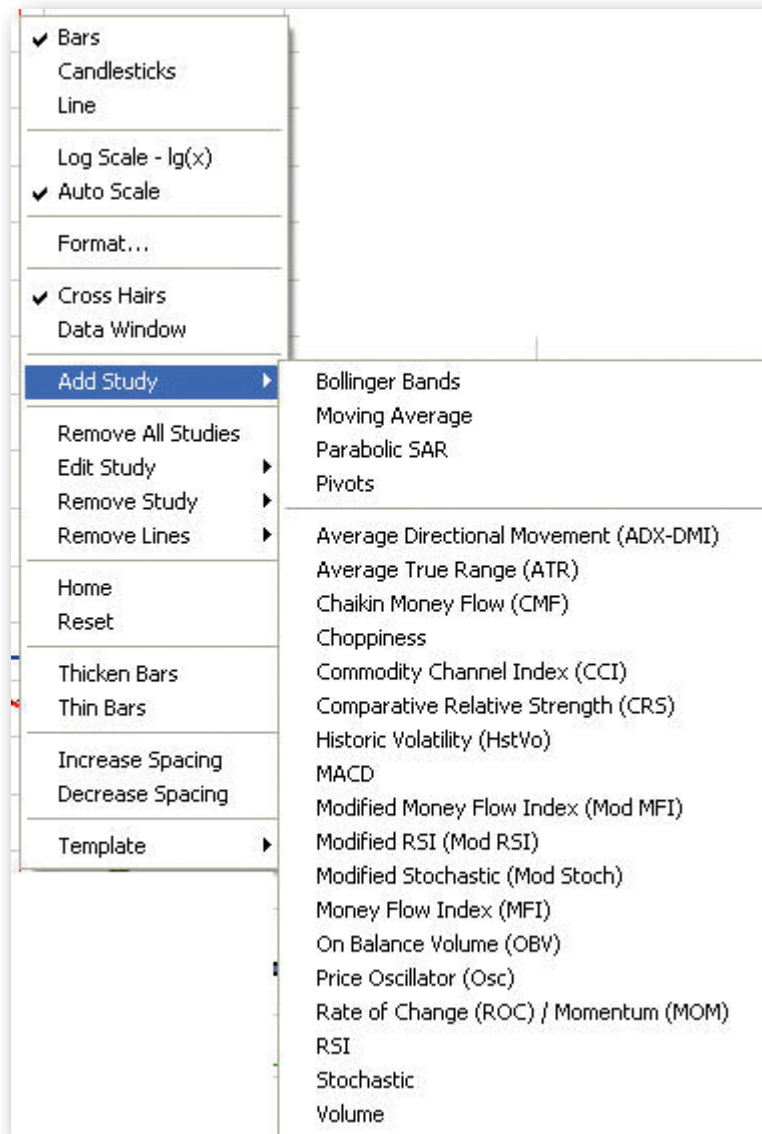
✔ Bars
Candlesticks
Line

Log Scale - lg(x)
✔ Auto Scale

Format...

✔ Cross Hairs
Data Window

Add Study ▸

Remove All Studies
Edit Study ▸
Remove Study ▸
Remove Lines ▸

Home
Reset

Thicken Bars
Thin Bars

Increase Spacing
Decrease Spacing

Template ▸

Bollinger Bands
Moving Average
Parabolic SAR
Pivots

Average Directional Movement (ADX-DMI)
Average True Range (ATR)
Chaikin Money Flow (CMF)
Choppiness
Commodity Channel Index (CCI)
Comparative Relative Strength (CRS)
Historic Volatility (HstVo)
MACD
Modified Money Flow Index (Mod MFI)
Modified RSI (Mod RSI)
Modified Stochastic (Mod Stoch)
Money Flow Index (MFI)
On Balance Volume (OBV)
Price Oscillator (Osc)
Rate of Change (ROC) / Momentum (MOM)
RSI
Stochastic
Volume